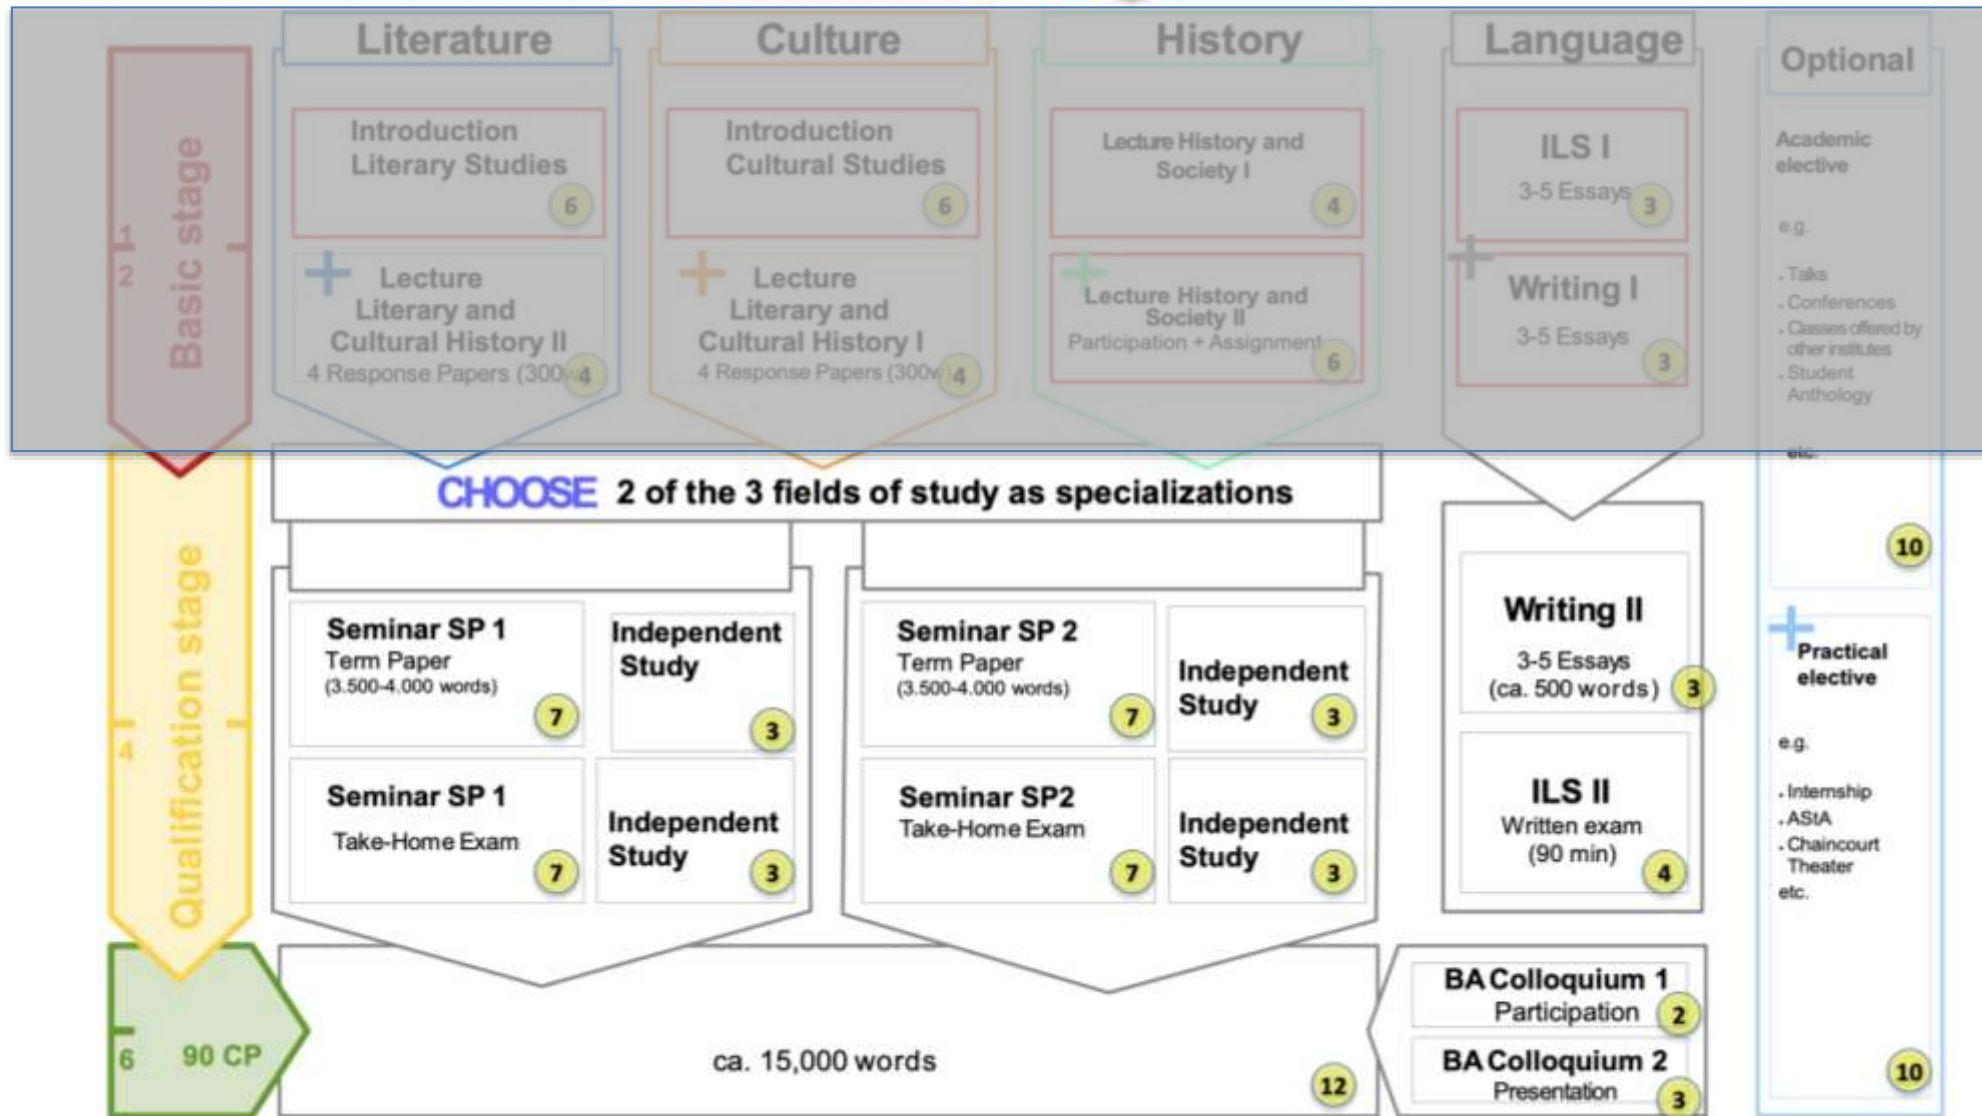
Literature

Culture

History

Language

Optional

Basic stage

1

2

Introduction Literary Studies 6

Lecture Literary and Cultural History II
4 Response Papers (300w 4

Introduction Cultural Studies 6

Lecture Literary and Cultural History I
4 Response Papers (300w 4

Lecture History and Society I 4

Lecture History and Society II
Participation + Assignment 6

ILS I
3-5 Essays 3

Writing I
3-5 Essays 3

Academic elective

e.g.

. Talks
. Conferences
. Classes offered by other institutes
. Student Anthology

etc.

10

CHOOSE 2 of the 3 fields of study as specializations

Qualification stage

4

Seminar SP 1
Term Paper
(3.500-4.000 words) 7

Independent Study 3

Seminar SP 1
Take-Home Exam 7

Independent Study 3

Seminar SP 2
Term Paper
(3.500-4.000 words) 7

Independent Study 3

Seminar SP2
Take-Home Exam 7

Independent Study 3

Writing II
3-5 Essays
(ca. 500 words) 3

ILS II
Written exam
(90 min) 4

Practical elective

e.g.

. Internship
. AStA
. Chaincourt Theater
etc.

6

90 CP

ca. 15,000 words 12

BA Colloquium 1
Participation 2

BA Colloquium 2
Presentation 3

10